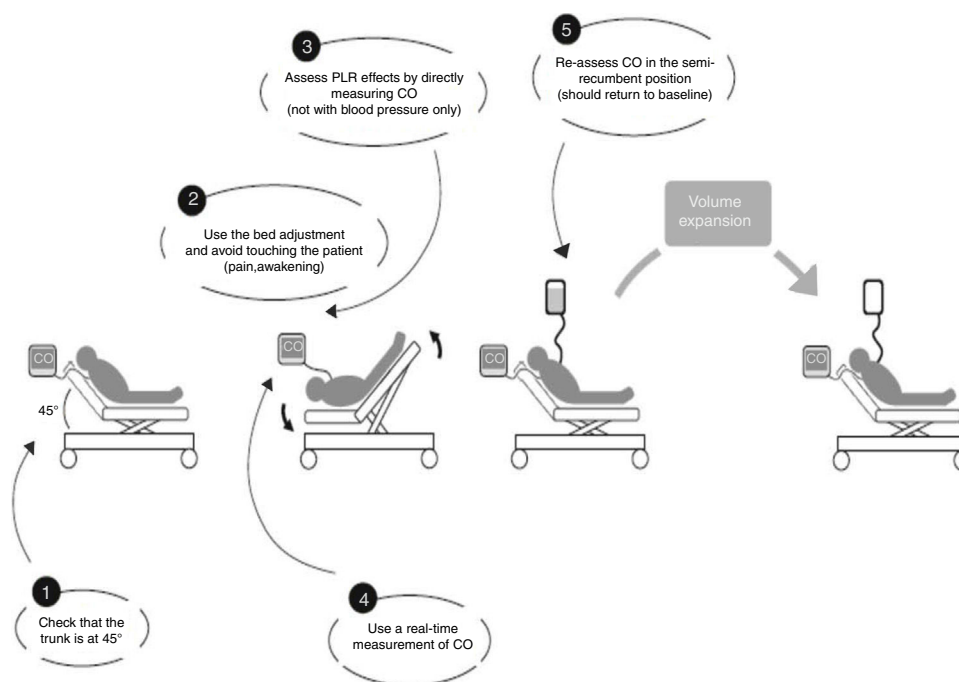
3
Assess PLR effects by directly measuring CO (not with blood pressure only)

5
Re-assess CO in the semi-recumbent position (should return to baseline)

2
Use the bed adjustment and avoid touching the patient (pain,awakening)

Volume expansion

CO

45°

CO

CO

CO

1
Check that the trunk is at 45°

4
Use a real-time measurement of CO